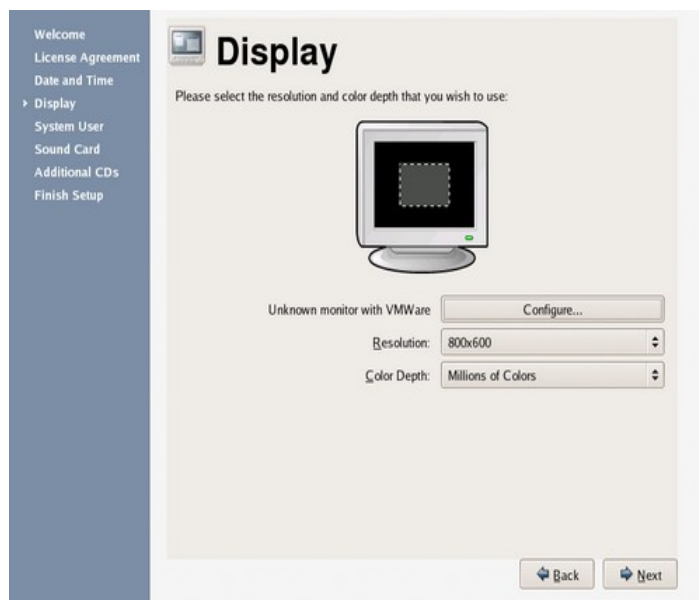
Welcome
License Agreement
Date and Time
Display
System User
Sound Card
Additional CDs
Finish Setup

Display

Please select the resolution and color depth that you wish to use:

Unknown monitor with VMWare | Configure...

Resolution: 800x600

Color Depth: Millions of Colors

Back
Next